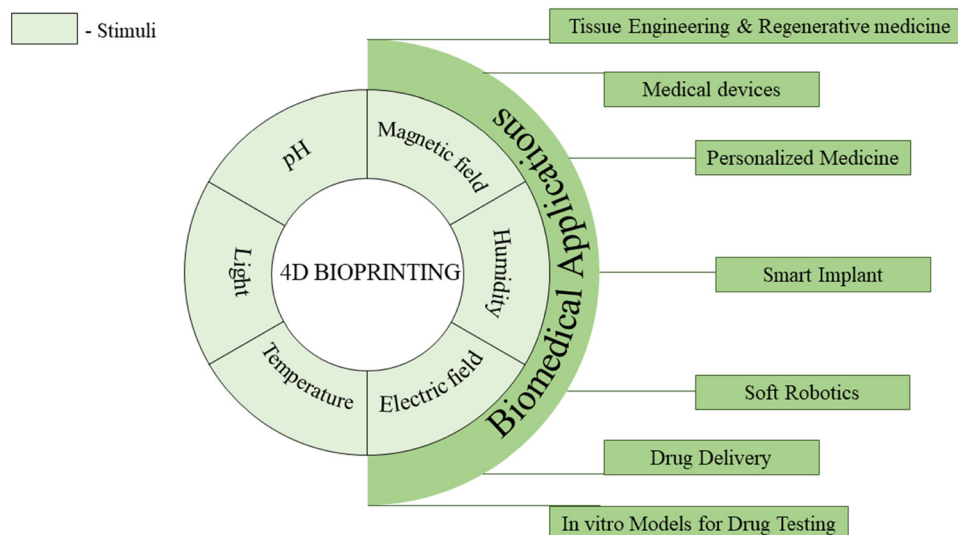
- Stimuli

4D BIOPRINTING

pH

Magnetic field

Humidity

Electric field

Temperature

Light

Biomedical Applications

Tissue Engineering & Regenerative medicine

Medical devices

Personalized Medicine

Smart Implant

Soft Robotics

Drug Delivery

In vitro Models for Drug Testing